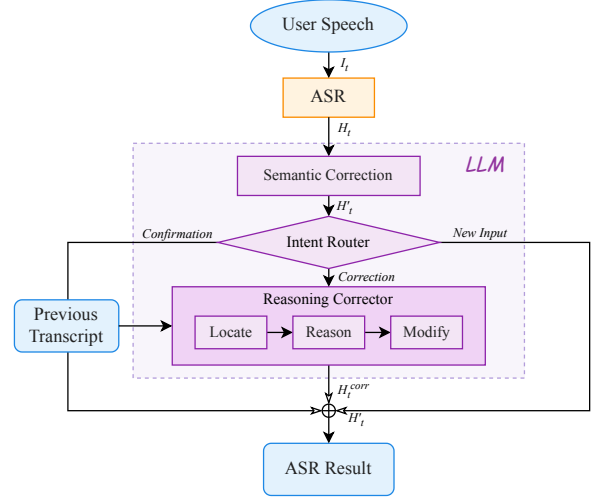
User Speech

$I_t$

ASR

$H_t$

LLM

Semantic Correction

$H'_t$

Confirmation

Intent Router

New Input

Correction

Reasoning Corrector

Previous Transcript

Locate

Reason

Modify

$H_t^{corr}$

$H'_t$

ASR Result